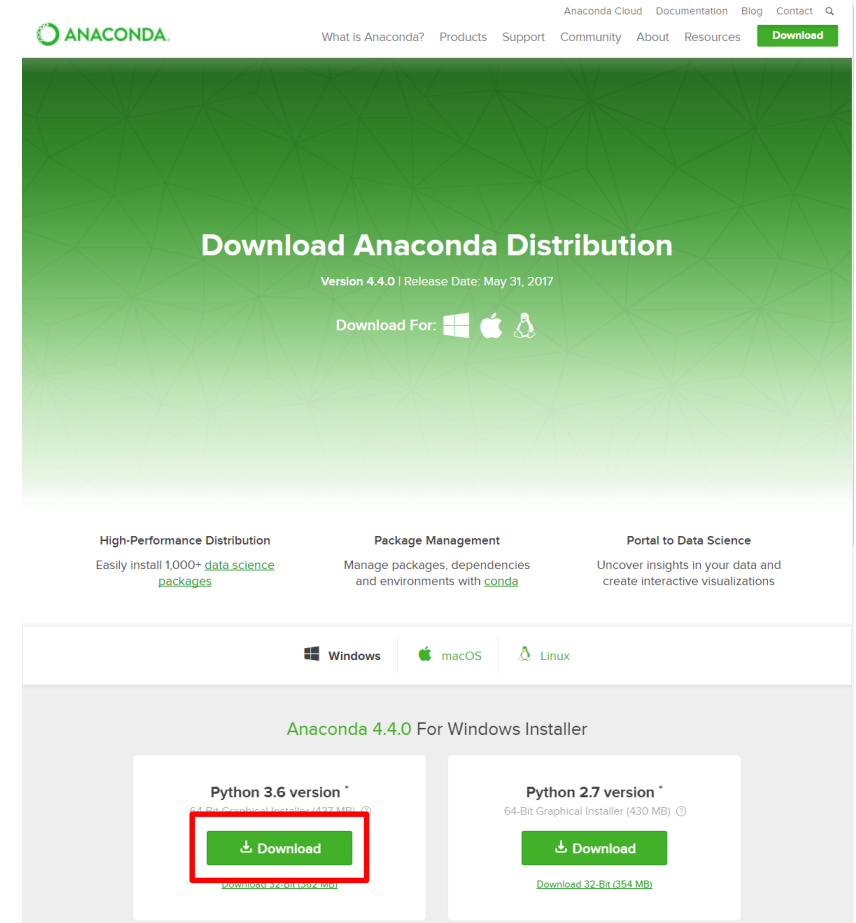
Anaconda Cloud Documentation Blog Contact

ANACONDA.

What is Anaconda? Products Support Community About Resources Download

Download Anaconda Distribution

Version 4.4.0 | Release Date: May 31, 2017

Download For:

High-Performance Distribution

Easily install 1,000+ data science packages

Package Management

Manage packages, dependencies and environments with conda

Portal to Data Science

Uncover insights in your data and create interactive visualizations

Windows macOS Linux

Anaconda 4.4.0 For Windows Installer

Python 3.6 version *

64-Bit Graphical Installer (437 MB)

Download

Download 32-Bit (362 MB)

Python 2.7 version *

64-Bit Graphical Installer (430 MB)

Download

Download 32-Bit (354 MB)